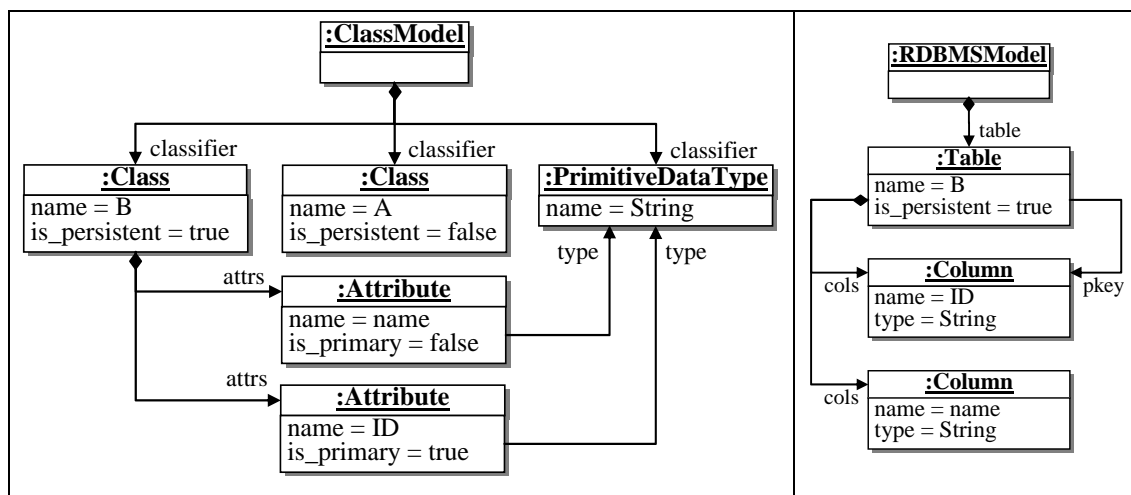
:ClassModel

classifier
classifier
classifier

:Class
name = B
is_persistent = true

:Class
name = A
is_persistent = false

:PrimitiveDataType
name = String

type
type

attrs
:Attribute
name = name
is_primary = false

attrs
:Attribute
name = ID
is_primary = true

:RDBMSModel

table

:Table
name = B
is_persistent = true

cols
:Column
name = ID
type = String

pkey

cols
:Column
name = name
type = String